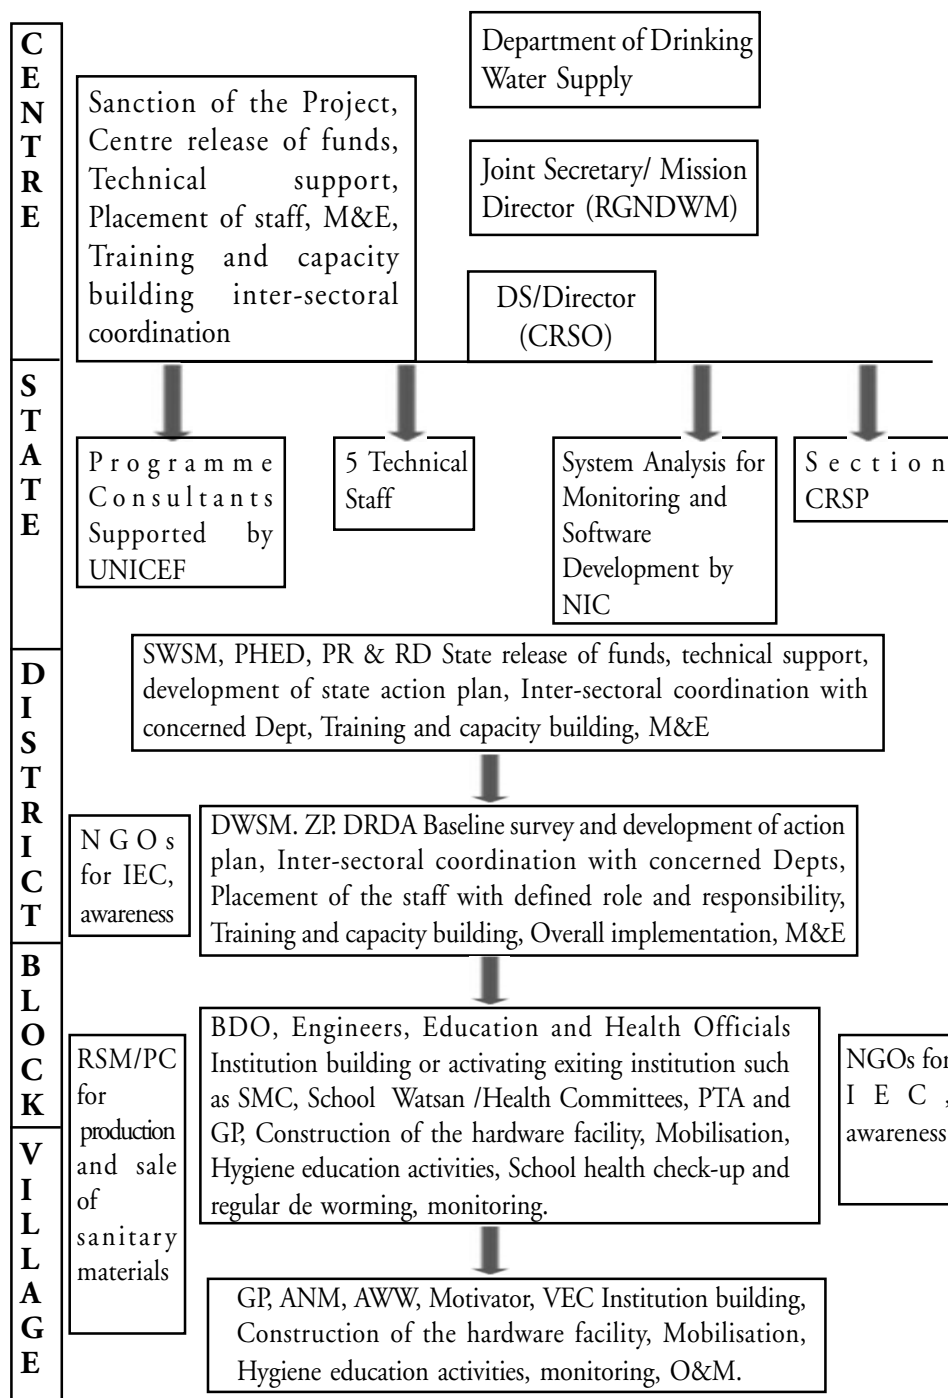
CENTRE

Department of Drinking Water Supply

Sanction of the Project, Centre release of funds, Technical support, Placement of staff, M&E, Training and capacity building inter-sectoral coordination

Joint Secretary/ Mission Director (RGNDWM)

DS/Director (CRSO)

STATE

Programme Consultants Supported by UNICEF

5 Technical Staff

System Analysis for Monitoring and Software Development by NIC

Section CRSP

SWSM, PHED, PR & RD State release of funds, technical support, development of state action plan, Inter-sectoral coordination with concerned Dept, Training and capacity building, M&E

DISTRICT

NGOs for IEC, awareness

DWSM. ZP. DRDA Baseline survey and development of action plan, Inter-sectoral coordination with concerned Depts, Placement of the staff with defined role and responsibility, Training and capacity building, Overall implementation, M&E

BLOCK

RSM/PC for production and sale of sanitary materials

BDO, Engineers, Education and Health Officials Institution building or activating exiting institution such as SMC, School Watsan /Health Committees, PTA and GP, Construction of the hardware facility, Mobilisation, Hygiene education activities, School health check-up and regular de worming, monitoring.

NGOs for IEC, awareness

VILLAGE

GP, ANM, AWW, Motivator, VEC Institution building, Construction of the hardware facility, Mobilisation, Hygiene education activities, monitoring, O&M.